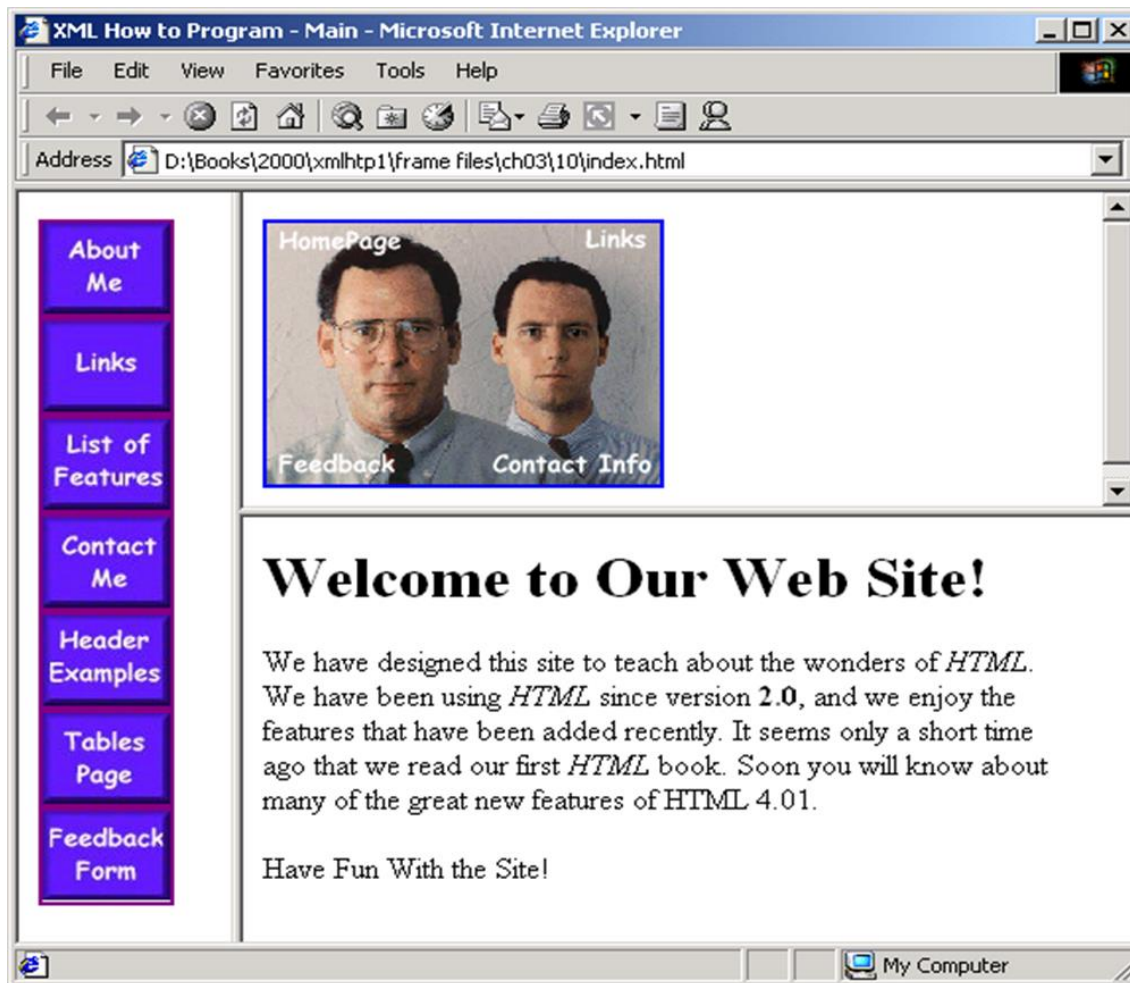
XML How to Program - Main - Microsoft Internet Explorer

File Edit View Favorites Tools Help

Address D:\Books\2000\xmlhtp1\frame files\ch03\10\index.html

About Me

Links

List of Features

Contact Me

Header Examples

Tables Page

Feedback Form

HomePage

Links

Feedback

Contact Info

# Welcome to Our Web Site!

We have designed this site to teach about the wonders of *HTML*. We have been using *HTML* since version **2.0**, and we enjoy the features that have been added recently. It seems only a short time ago that we read our first *HTML* book. Soon you will know about many of the great new features of HTML 4.01.

Have Fun With the Site!

My Computer